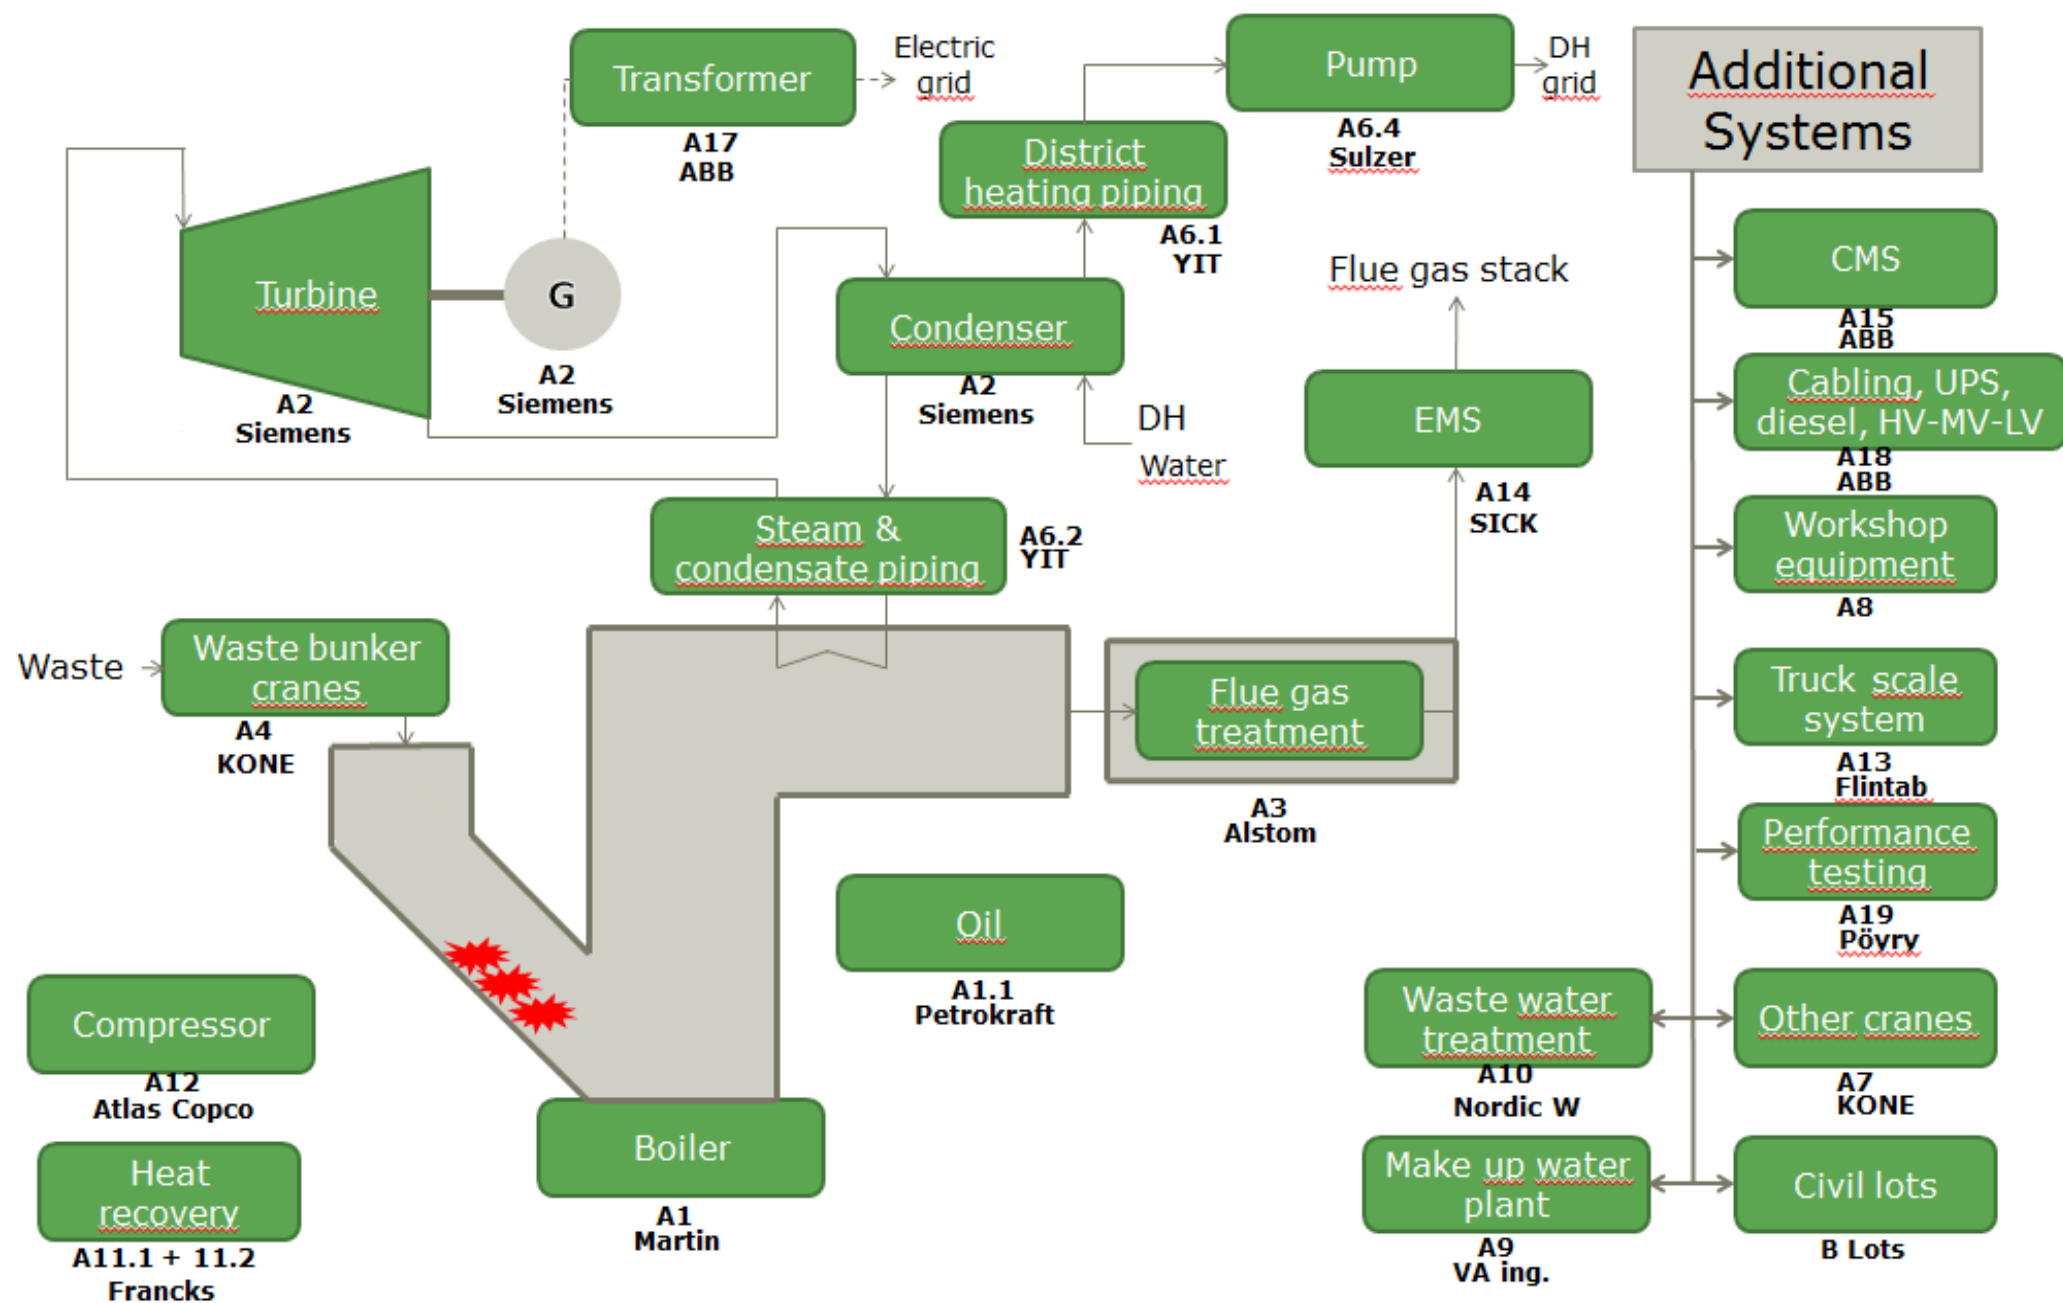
Transformer
A17
ABB

Electric grid

Pump
A6.4
Sulzer

DH grid

Additional Systems

District heating piping
A6.1
YIT

Turbine
A2
Siemens

G
A2
Siemens

Condenser
A2
Siemens

DH
Water

Flue gas stack

EMS
A14
SICK

CMS
A15
ABB

Cabling, UPS, diesel, HV-MV-LV
A18
ABB

Workshop equipment
A8

Steam & condensate piping
A6.2
YIT

Waste

Waste bunker cranes
A4
KONE

Flue gas treatment
A3
Alstom

Truck scale system
A13
Flintab

Performance testing
A19
Pöyry

Oil
A1.1
Petrokraft

Compressor
A12
Atlas Copco

Waste water treatment
A10
Nordic W

Other cranes
A7
KONE

Heat recovery
A11.1 + 11.2
Francks

Boiler
A1
Martin

Make up water plant
A9
VA ing.

Civil lots
B Lots